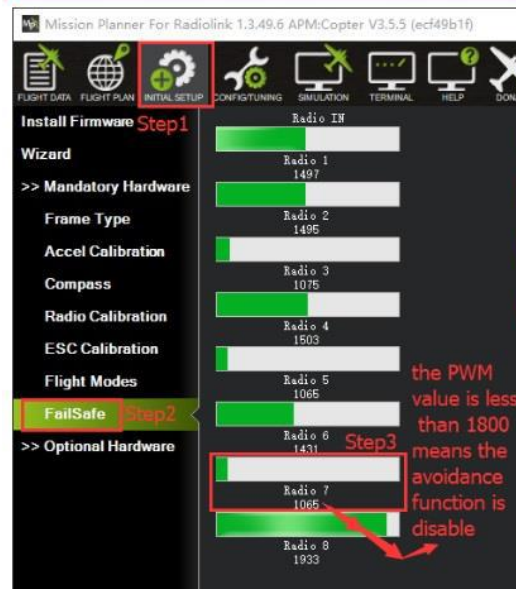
Mission Planner For Radiolink 1.3.49.6 APM:Copter V3.5.5 (ecf49b1f)

FLIGHT DATA FLIGHT PLAN INITIAL SETUP CONFIG/TUNING SIMULATION TERMINAL HELP DON

Install Firmware Step1
Wizard
>> Mandatory Hardware
Frame Type
Accel Calibration
Compass
Radio Calibration
ESC Calibration
Flight Modes
FailSafe Step2
>> Optional Hardware

Radio IN
Radio 1
1497
Radio 2
1495
Radio 3
1075
Radio 4
1503
Radio 5
1065
Radio 6
1431
Step3
Radio 7
1065
Radio 8
1933

the PWM value is less than 1800 means the avoidance function is disable